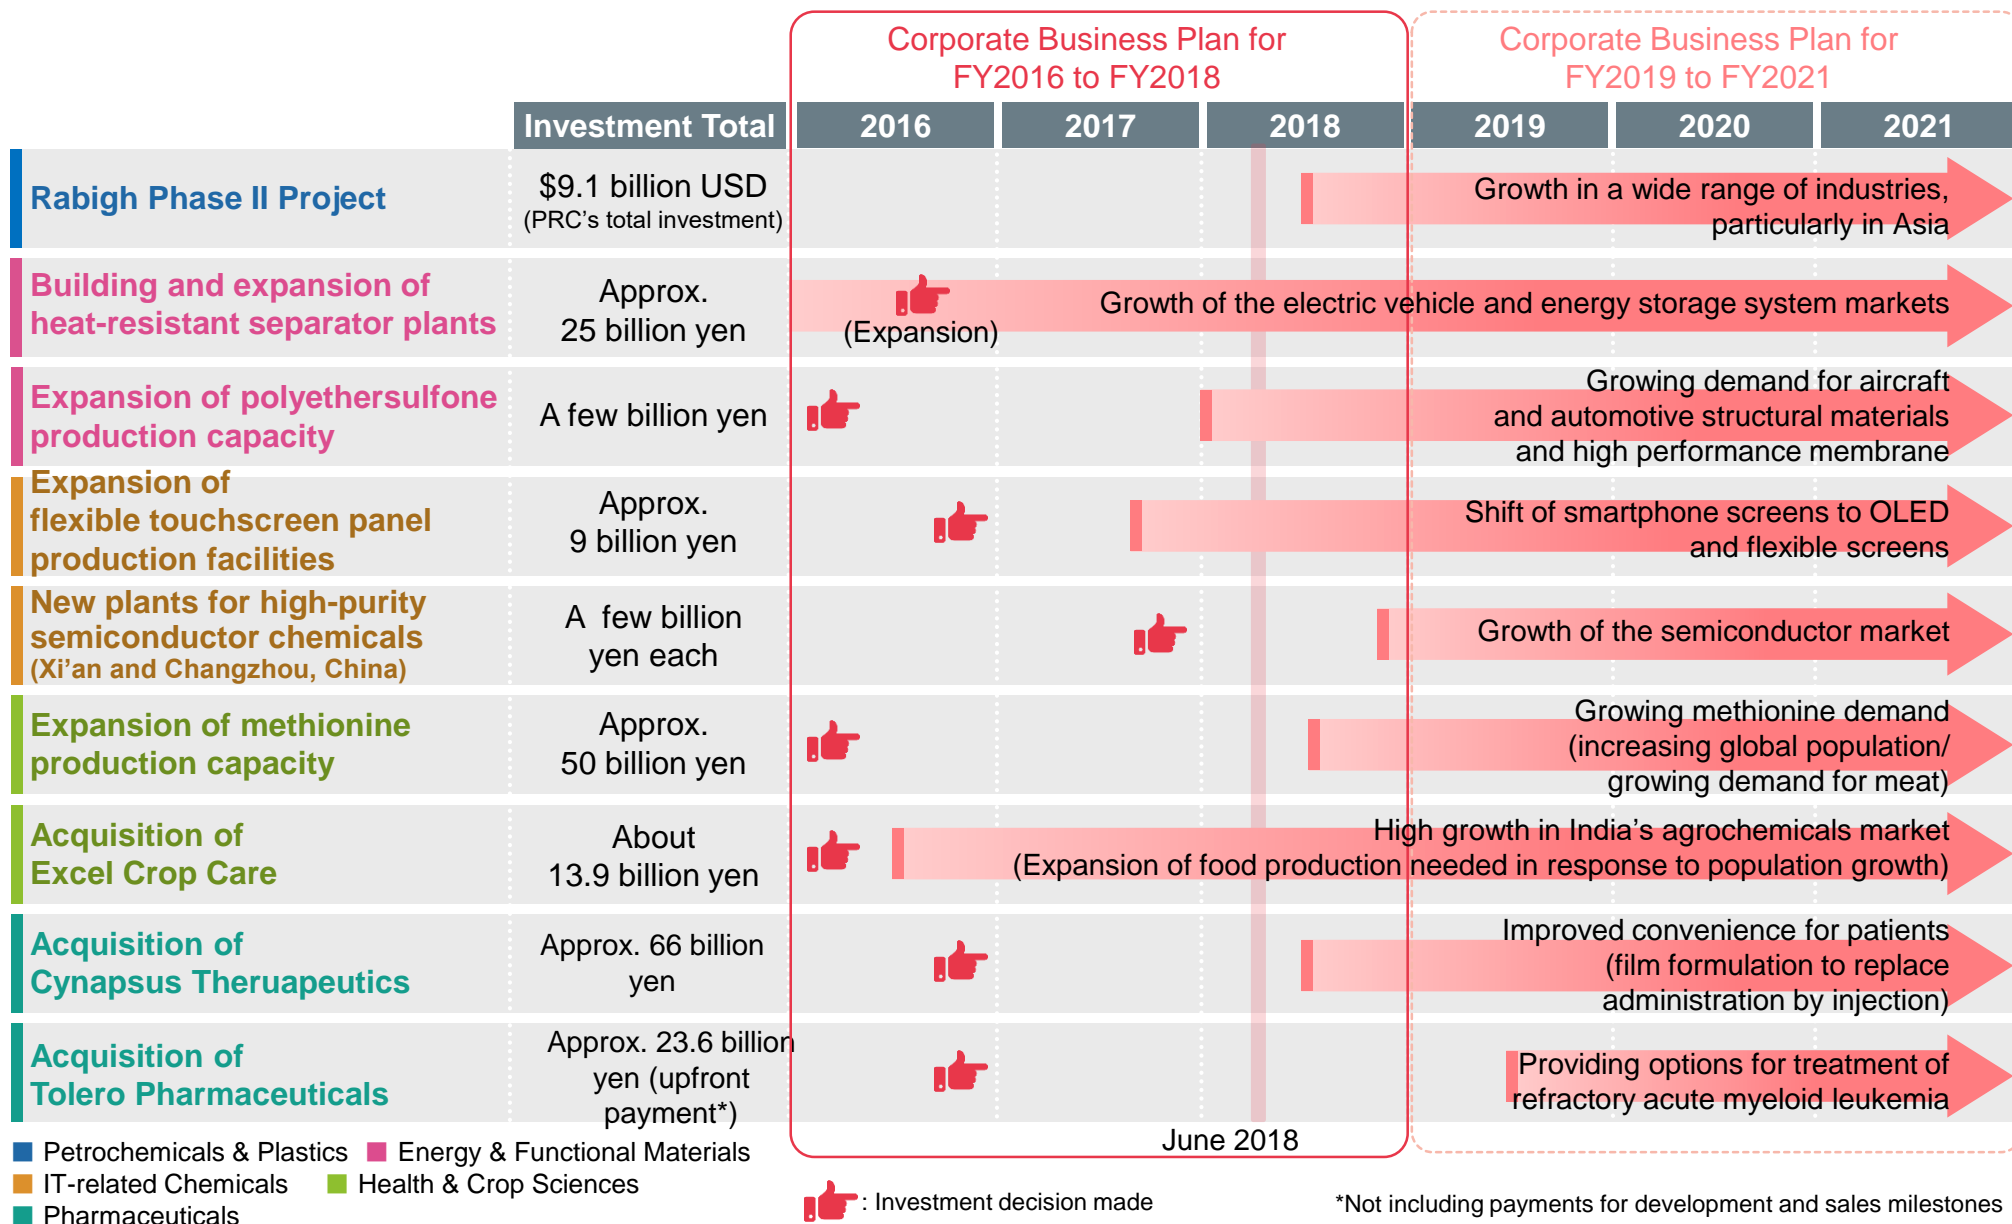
Corporate Business Plan for FY2016 to FY2018

Corporate Business Plan for FY2019 to FY2021

| | Investment Total | 2016 | 2017 | 2018 | 2019 | 2020 | 2021 |
|---|---|---|---|---|---|---|---|
| Rabigh Phase II Project | $9.1 billion USD (PRC's total investment) | | | | Growth in a wide range of industries, particularly in Asia | | |
| Building and expansion of heat-resistant separator plants | Approx. 25 billion yen | (Expansion) | Growth of the electric vehicle and energy storage system markets | | | | |
| Expansion of polyethersulfone production capacity | A few billion yen | | | | Growing demand for aircraft and automotive structural materials and high performance membrane | | |
| Expansion of flexible touchscreen panel production facilities | Approx. 9 billion yen | | | | Shift of smartphone screens to OLED and flexible screens | | |
| New plants for high-purity semiconductor chemicals (Xi'an and Changzhou, China) | A few billion yen each | | | | Growth of the semiconductor market | | |
| Expansion of methionine production capacity | Approx. 50 billion yen | | | | Growing methionine demand (increasing global population/ growing demand for meat) | | |
| Acquisition of Excel Crop Care | About 13.9 billion yen | | | | High growth in India's agrochemicals market (Expansion of food production needed in response to population growth) | | |
| Acquisition of Cynapsus Theruapeutics | Approx. 66 billion yen | | | | Improved convenience for patients (film formulation to replace administration by injection) | | |
| Acquisition of Tolero Pharmaceuticals | Approx. 23.6 billion yen (upfront payment*) | | | | Providing options for treatment of refractory acute myeloid leukemia | | |

June 2018

Petrochemicals & Plastics
Energy & Functional Materials
IT-related Chemicals
Health & Crop Sciences
Pharmaceuticals

: Investment decision made

*Not including payments for development and sales milestones